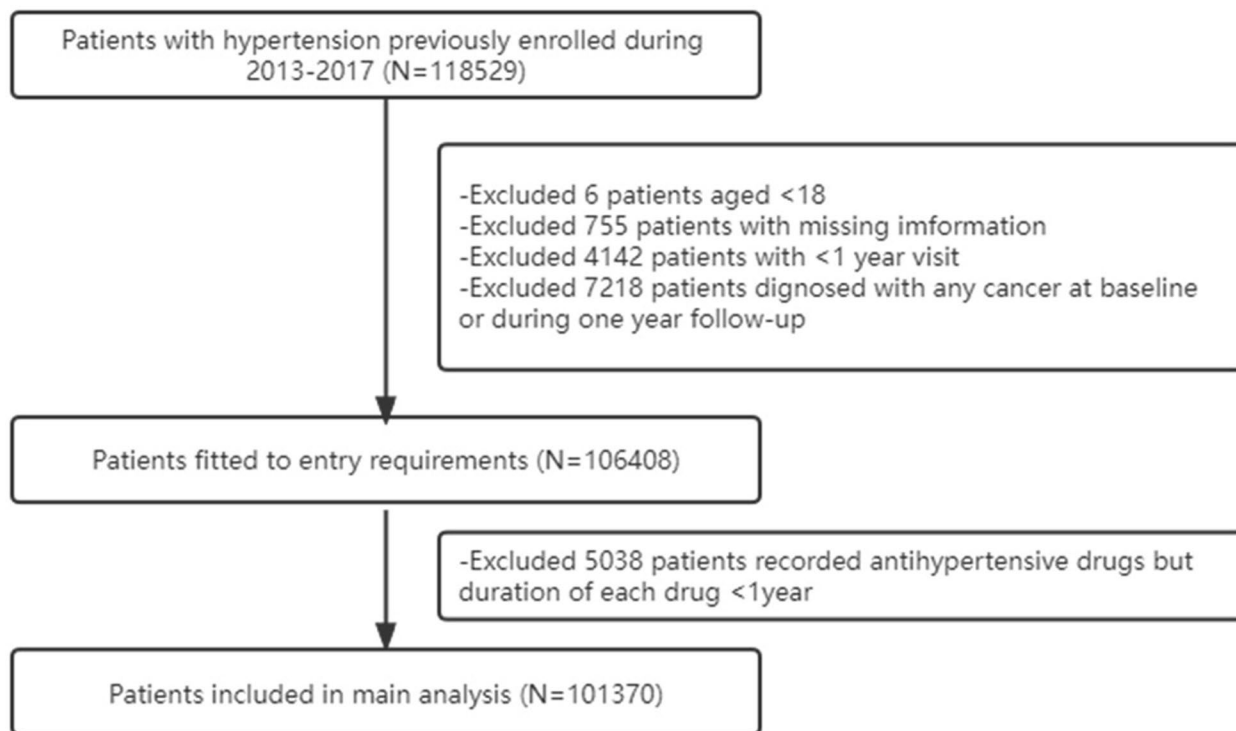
Patients with hypertension previously enrolled during 2013-2017 (N=118529)

-Excluded 6 patients aged <18
-Excluded 755 patients with missing imformation
-Excluded 4142 patients with <1 year visit
-Excluded 7218 patients dignosed with any cancer at baseline or during one year follow-up

Patients fitted to entry requirements (N=106408)

-Excluded 5038 patients recorded antihypertensive drugs but duration of each drug <1year

Patients included in main analysis (N=101370)